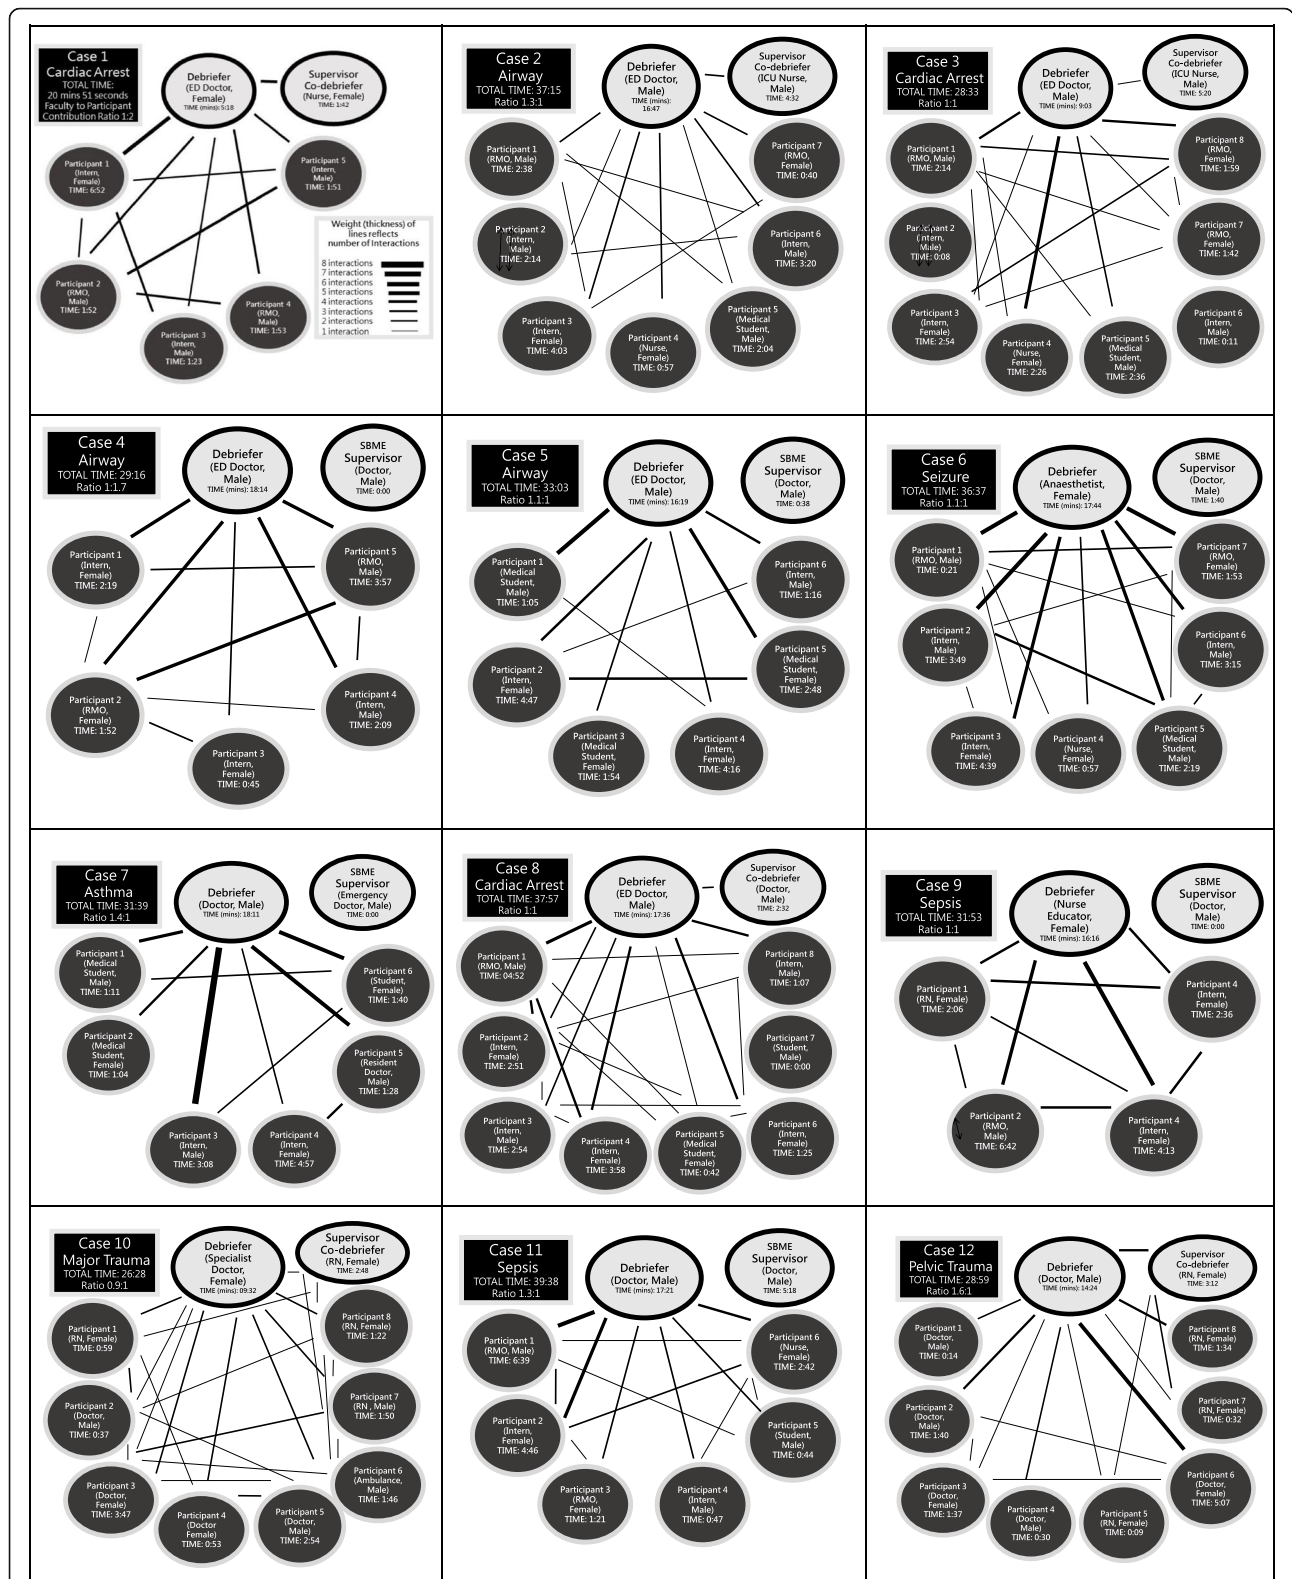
Case 1
Cardiac Arrest
TOTAL TIME:
20 mins 51 seconds
Faculty to Participant
Contribution Ratio 1:2

Debriefer
(ED Doctor, Female)
TIME (mins): 5:18

Supervisor
Co-debriefer
(Nurse, Female)
TIME: 1:42

Participant 1
(Intern, Female)
TIME: 6:52

Participant 5
(Intern, Male)
TIME: 1:51

Weight (thickness) of lines reflects number of Interactions
8 interactions
7 interactions
6 interactions
5 interactions
4 interactions
3 interactions
2 interactions
1 interaction

Participant 2
(RMO, Male)
TIME: 1:52

Participant 4
(RMO, Male)
TIME: 1:53

Participant 3
(Intern, Male)
TIME: 1:23

Case 2
Airway
TOTAL TIME: 37:15
Ratio 1.3:1

Debriefer
(ED Doctor, Male)
TIME (mins): 16:47

Supervisor
Co-debriefer
(ICU Nurse, Male)
TIME: 4:32

Participant 1
(RMO, Male)
TIME: 2:38

Participant 7
(RMO, Female)
TIME: 0:40

Participant 2
(Intern, Male)
TIME: 2:14

Participant 6
(Intern, Male)
TIME: 3:20

Participant 3
(Intern, Female)
TIME: 4:03

Participant 4
(Nurse, Female)
TIME: 0:57

Participant 5
(Medical Student, Male)
TIME: 2:04

Case 3
Cardiac Arrest
TOTAL TIME: 28:33
Ratio 1:1

Debriefer
(ED Doctor, Male)
TIME (mins): 9:03

Supervisor
Co-debriefer
(ICU Nurse, Male)
TIME: 5:20

Participant 1
(RMO, Male)
TIME: 2:14

Participant 8
(RMO, Female)
TIME: 1:59

Participant 2
(Intern, Male)
TIME: 0:08

Participant 7
(Intern, Female)
TIME: 1:42

Participant 3
(Intern, Female)
TIME: 2:54

Participant 6
(Intern, Male)
TIME: 0:11

Participant 4
(Nurse, Male)
TIME: 2:26

Participant 5
(Medical Student, Male)
TIME: 2:36

Case 4
Airway
TOTAL TIME: 29:16
Ratio 1:1.7

Debriefer
(ED Doctor, Male)
TIME (mins): 18:14

SBME
Supervisor
(Doctor, Male)
TIME: 0:00

Participant 1
(Intern, Female)
TIME: 2:19

Participant 5
(RMO, Male)
TIME: 3:57

Participant 2
(RMO, Female)
TIME: 1:52

Participant 4
(Intern, Male)
TIME: 2:09

Participant 3
(Intern, Female)
TIME: 0:45

Case 5
Airway
TOTAL TIME: 33:03
Ratio 1.1:1

Debriefer
(ED Doctor, Male)
TIME (mins): 16:19

SBME
Supervisor
(Doctor, Male)
TIME: 0:38

Participant 1
(Medical Student, Male)
TIME: 1:05

Participant 6
(Intern, Male)
TIME: 1:16

Participant 2
(Intern, Female)
TIME: 4:47

Participant 5
(Medical Student, Female)
TIME: 2:48

Participant 3
(Medical Student, Female)
TIME: 1:54

Participant 4
(Intern, Female)
TIME: 4:16

Case 6
Seizure
TOTAL TIME: 36:37
Ratio 1.1:1

Debriefer
(Anaesthetist, Female)
TIME (mins): 17:44

SBME
Supervisor
(Doctor, Male)
TIME: 1:40

Participant 1
(RMO, Male)
TIME: 0:21

Participant 7
(RMO, Female)
TIME: 1:53

Participant 2
(Intern, Male)
TIME: 3:49

Participant 6
(Intern, Male)
TIME: 3:15

Participant 3
(Intern, Female)
TIME: 4:39

Participant 4
(Nurse, Female)
TIME: 0:57

Participant 5
(Medical Student, Male)
TIME: 2:19

Case 7
Asthma
TOTAL TIME: 31:39
Ratio 1.4:1

Debriefer
(Doctor, Male)
TIME (mins): 18:11

SBME
Supervisor
(Emergency Doctor, Male)
TIME: 0:00

Participant 1
(Medical Student, Male)
TIME: 1:11

Participant 6
(Student, Female)
TIME: 1:40

Participant 2
(Medical Student, Female)
TIME: 1:04

Participant 5
(Resident Doctor, Male)
TIME: 1:28

Participant 3
(Intern, Male)
TIME: 3:08

Participant 4
(Intern, Female)
TIME: 4:57

Case 8
Cardiac Arrest
TOTAL TIME: 37:57
Ratio 1:1

Debriefer
(ED Doctor, Male)
TIME (mins): 17:36

Supervisor
Co-debriefer
(Doctor, Male)
TIME: 2:32

Participant 1
(RMO, Male)
TIME: 04:52

Participant 8
(Intern, Male)
TIME: 1:07

Participant 2
(Intern, Female)
TIME: 2:51

Participant 7
(Student, Male)
TIME: 0:00

Participant 3
(Intern, Male)
TIME: 2:54

Participant 4
(Intern, Female)
TIME: 3:58

Participant 5
(Medical Student, Female)
TIME: 0:42

Participant 6
(Intern, Female)
TIME: 1:25

Case 9
Sepsis
TOTAL TIME: 31:53
Ratio 1:1

Debriefer
(Nurse Educator, Female)
TIME (mins): 16:16

SBME
Supervisor
(Doctor, Male)
TIME: 0:00

Participant 1
(RN, Female)
TIME: 2:06

Participant 4
(Intern, Female)
TIME: 2:36

Participant 2
(RMO, Male)
TIME: 6:42

Participant 4
(Intern, Female)
TIME: 4:13

Case 10
Major Trauma
TOTAL TIME: 26:28
Ratio 0.9:1

Debriefer
(Specialist Doctor, Female)
TIME (mins): 09:32

Supervisor
Co-debriefer
(RN, Female)
TIME: 2:48

Participant 1
(RN, Female)
TIME: 0:59

Participant 8
(RN, Female)
TIME: 1:22

Participant 2
(Doctor, Male)
TIME: 0:37

Participant 7
(RN , Male)
TIME: 1:50

Participant 3
(Doctor, Female)
TIME: 3:47

Participant 6
(Ambulance, Male)
TIME: 1:46

Participant 4
(Doctor Female)
TIME: 0:53

Participant 5
(Doctor, Male)
TIME: 2:54

Case 11
Sepsis
TOTAL TIME: 39:38
Ratio 1.3:1

Debriefer
(Doctor, Male)
TIME (mins): 17:21

SBME
Supervisor
(Doctor, Male)
TIME: 5:18

Participant 1
(RMO, Male)
TIME: 6:39

Participant 6
(Nurse, Female)
TIME: 2:42

Participant 2
(Intern, Female)
TIME: 4:46

Participant 5
(Student, Male)
TIME: 0:44

Participant 3
(RMO, Female)
TIME: 1:21

Participant 4
(Intern, Male)
TIME: 0:47

Case 12
Pelvic Trauma
TOTAL TIME: 28:59
Ratio 1.6:1

Debriefer
(Doctor, Male)
TIME (mins): 14:24

Supervisor
Co-debriefer
(RN, Female)
TIME: 3:12

Participant 1
(Doctor, Male)
TIME: 0:14

Participant 8
(RN, Female)
TIME: 1:34

Participant 2
(Doctor, Male)
TIME: 1:40

Participant 7
(RN, Female)
TIME: 0:32

Participant 3
(Doctor, Female)
TIME: 1:37

Participant 6
(Doctor, Female)
TIME: 5:07

Participant 4
(Doctor, Male)
TIME: 0:30

Participant 5
(RN, Female)
TIME: 0:09